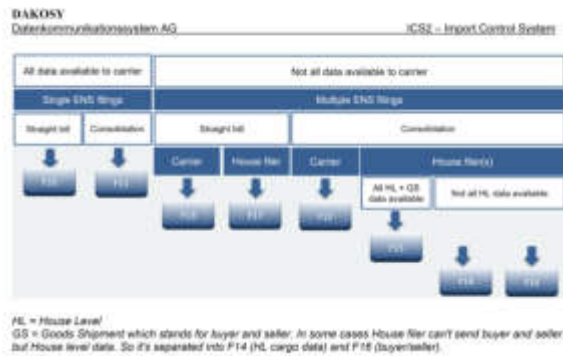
DAKOSY
Datenkommunikationssystem AG

ICS2 – Import Control System

All data available to carrier

Not all data available to carrier

Single ENS filings

Multiple ENS filings

Straight bill

Consolidation

Straight bill

Consolidation

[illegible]

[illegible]

Carrier

House filer

Carrier

House filer(s)

All HL + GS data available

Not all HL data available

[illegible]

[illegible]

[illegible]

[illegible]

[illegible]

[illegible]

HL = House Level
GS = Goods Shipment which stands for buyer and seller. In some cases House filer can't send buyer and seller but House level data. So it's separated into F14 (HL cargo data) and F16 (buyer/seller).